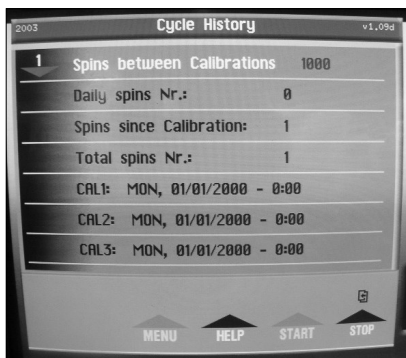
2003 Cycle History v1.09d

1 Spins between Calibrations 1000

Daily spins Nr.: 0

Spins since Calibration: 1

Total spins Nr.: 1

CAL1: MON, 01/01/2000 - 0:00

CAL2: MON, 01/01/2000 - 0:00

CAL3: MON, 01/01/2000 - 0:00

MENU HELP START STOP